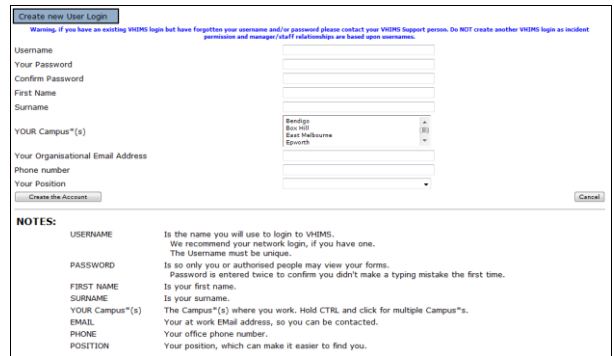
Create new User Login

Warning, if you have an existing VHIMS login but have forgotten your username and/or password please contact your VHIMS Support person. Do NOT create another VHIMS login as incident permission and manager/staff relationships are based upon usernames.

Username
Your Password
Confirm Password
First Name
Surname
YOUR Campus*(s)
Bendigo
Box Hill
East Melbourne
Epworth
Your Organisational Email Address
Phone number
Your Position

Create the Account

Cancel

NOTES:

| | |
|---|---|
| USERNAME | Is the name you will use to login to VHIMS. We recommend your network login, if you have one. The Username must be unique. |
| PASSWORD | Is so only you or authorised people may view your forms. Password is entered twice to confirm you didn't make a typing mistake the first time. |
| FIRST NAME | Is your first name. |
| SURNAME | Is your surname. |
| YOUR Campus*(s) | The Campus*(s) where you work. Hold CTRL and click for multiple Campus*s. |
| EMAIL | Your at work EMail address, so you can be contacted. |
| PHONE | Your office phone number. |
| POSITION | Your position, which can make it easier to find you. |